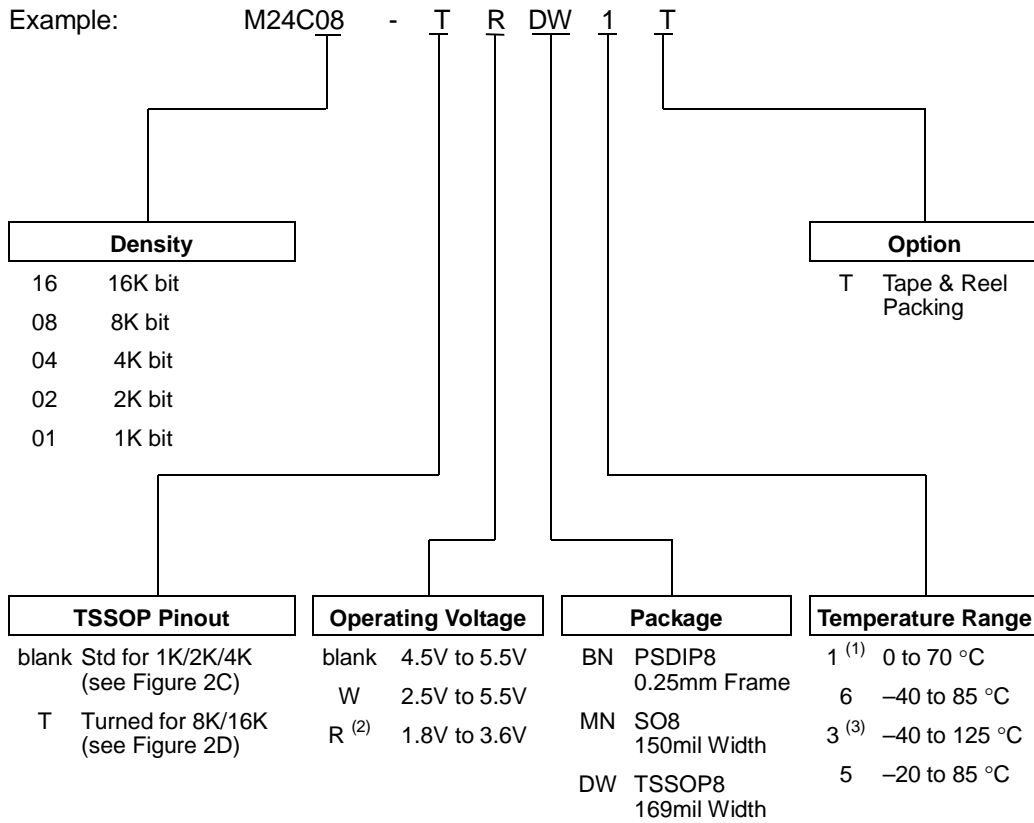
Example: M24C08 - T R DW 1 T

Density

16 16K bit
08 8K bit
04 4K bit
02 2K bit
01 1K bit

Option

T Tape & Reel Packing

TSSOP Pinout

blank Std for 1K/2K/4K (see Figure 2C)
T Turned for 8K/16K (see Figure 2D)

Operating Voltage

blank 4.5V to 5.5V
W 2.5V to 5.5V
R $^{(2)}$ 1.8V to 3.6V

Package

BN PSDIP8 0.25mm Frame
MN SO8 150mil Width
DW TSSOP8 169mil Width

Temperature Range

1 $^{(1)}$ 0 to 70 °C
6 –40 to 85 °C
3 $^{(3)}$ –40 to 125 °C
5 –20 to 85 °C